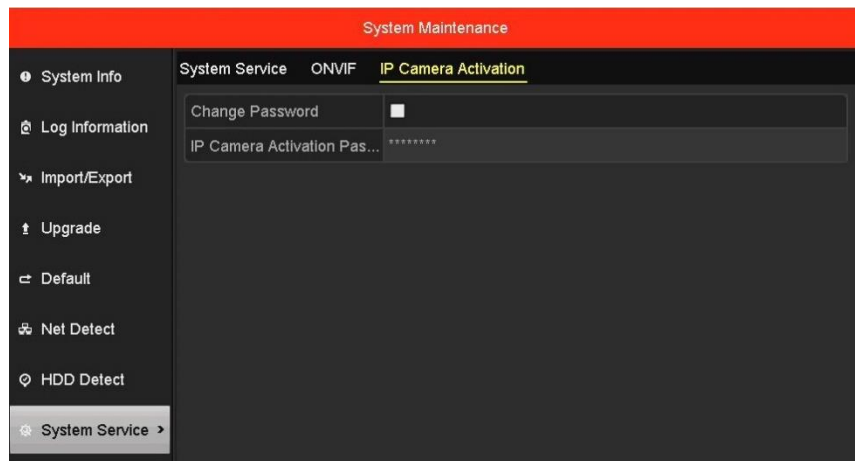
System Maintenance

System Info

Log Information

Import/Export

Upgrade

Default

Net Detect

HDD Detect

System Service >

System Service ONVIF IP Camera Activation

| Change Password | |
|---|---|
| IP Camera Activation Pas... | ******** |